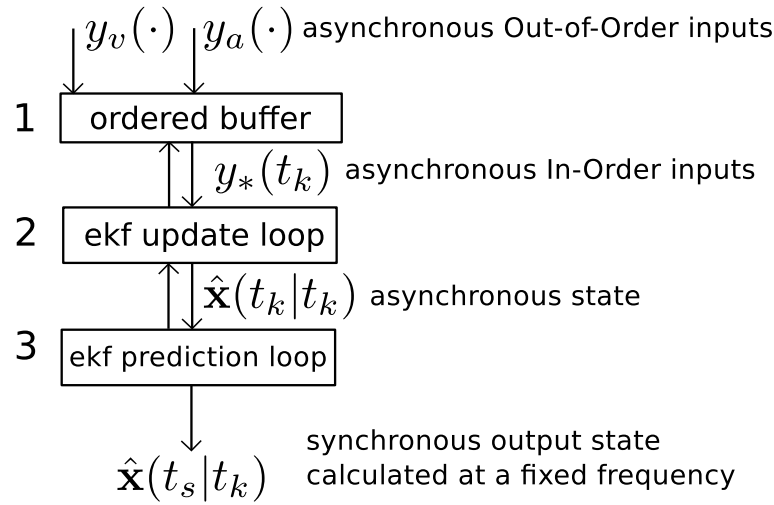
$y_v(\cdot)$ $y_a(\cdot)$ asynchronous Out-of-Order inputs

1 ordered buffer

$y_*(t_k)$ asynchronous In-Order inputs

2 ekf update loop

$\hat{\mathbf{x}}(t_k|t_k)$ asynchronous state

3 ekf prediction loop

$\hat{\mathbf{x}}(t_s|t_k)$ synchronous output state calculated at a fixed frequency